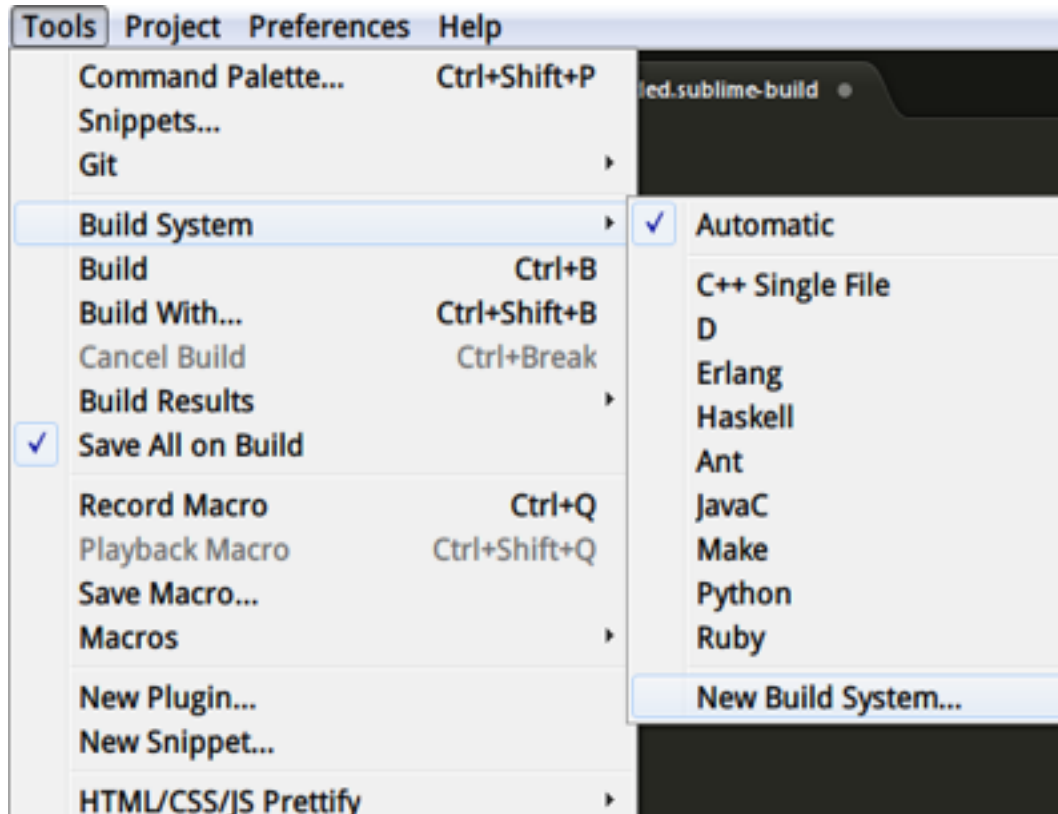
Tools Project Preferences Help

Command Palette... Ctrl+Shift+P
Snippets...
Git

Build System
Build Ctrl+B
Build With... Ctrl+Shift+B
Cancel Build Ctrl+Break
Build Results
✓ Save All on Build

Record Macro Ctrl+Q
Playback Macro Ctrl+Shift+Q
Save Macro...
Macros

New Plugin...
New Snippet...

HTML/CSS/JS Prettify

led.sublime-build

✓ Automatic

C++ Single File
D
Erlang
Haskell
Ant
JavaC
Make
Python
Ruby

New Build System...